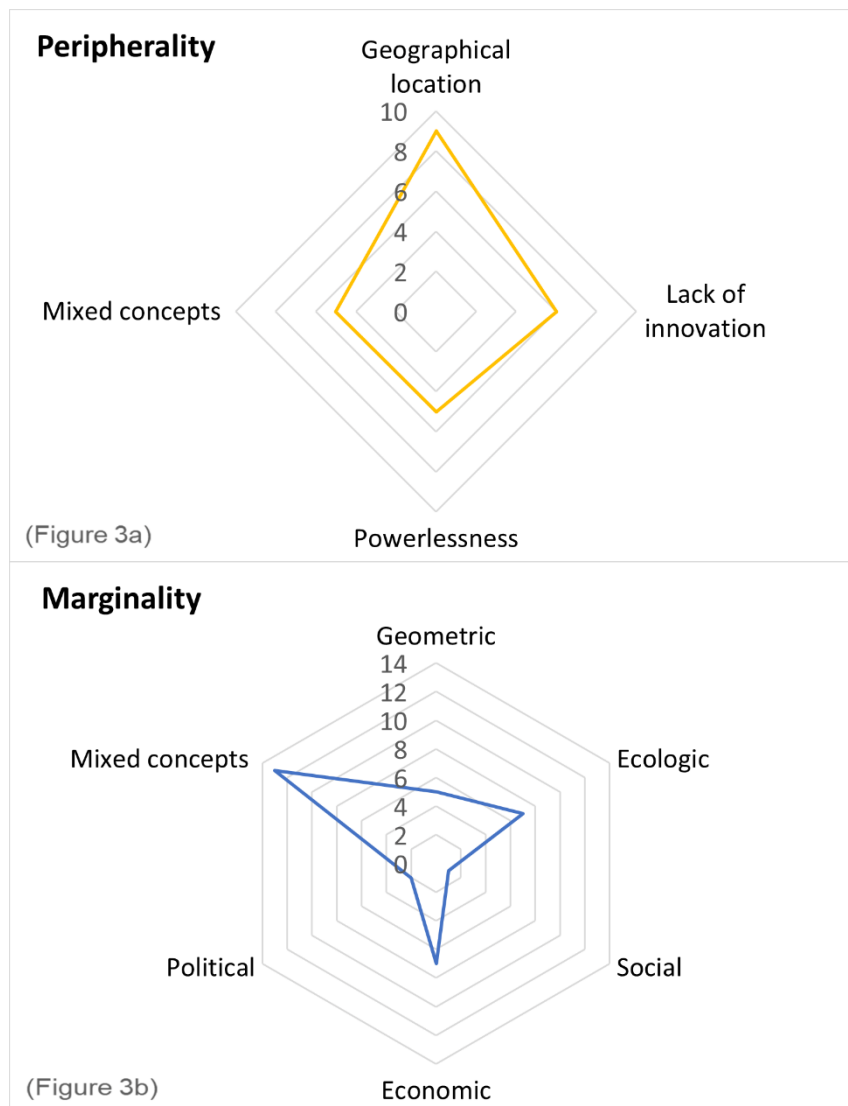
Peripherality

Geographical location

10
8
6
4
2
0

Lack of innovation

Mixed concepts

Powerlessness

(Figure 3a)

Marginality

Geometric

14
12
10
8
6
4
2
0

Ecologic

Mixed concepts

Social

Political

Economic

(Figure 3b)